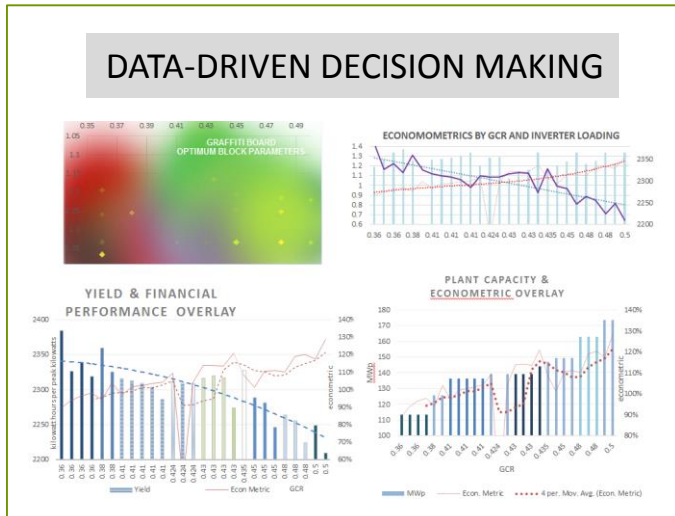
DATA-DRIVEN DECISION MAKING

0.35 0.37 0.39 0.41 0.43 0.45 0.47 0.49
1.05
1.1
1.15
GRAFFITI BOARD
OPTIMUM BLOCK PARAMETERS

ECONOMOMETRICS BY GCR AND INVERTER LOADING
1.4
1.3
1.2
1.1
1
0.9
0.8
0.7
0.6
2350
2300
2250
2200
0.36 0.36 0.38 0.41 0.41 0.41 0.424 0.43 0.43 0.435 0.45 0.48 0.48 0.5

YIELD & FINANCIAL PERFORMANCE OVERLAY
2400
2350
2300
2250
2200
kilowatt hours per peak kilowatts
140%
130%
120%
110%
100%
90%
80%
70%
60%
econometric
0.36 0.36 0.38 0.38 0.38 0.41 0.41 0.41 0.41 0.41 0.424 0.424 0.43 0.43 0.43 0.43 0.435 0.45 0.45 0.45 0.48 0.48 0.48 0.5 0.5
Yield Econ Metric GCR

PLANT CAPACITY & ECONOMETRIC OVERLAY
180
170
160
150
140
130
120
110
100
MWp
140%
130%
120%
110%
100%
90%
80%
econometric
0.36 0.36 0.38 0.41 0.41 0.41 0.424 0.43 0.43 0.435 0.45 0.48 0.48 0.5
GCR
MWp Econ. Metric 4 per. Mov. Avg. (Econ. Metric)